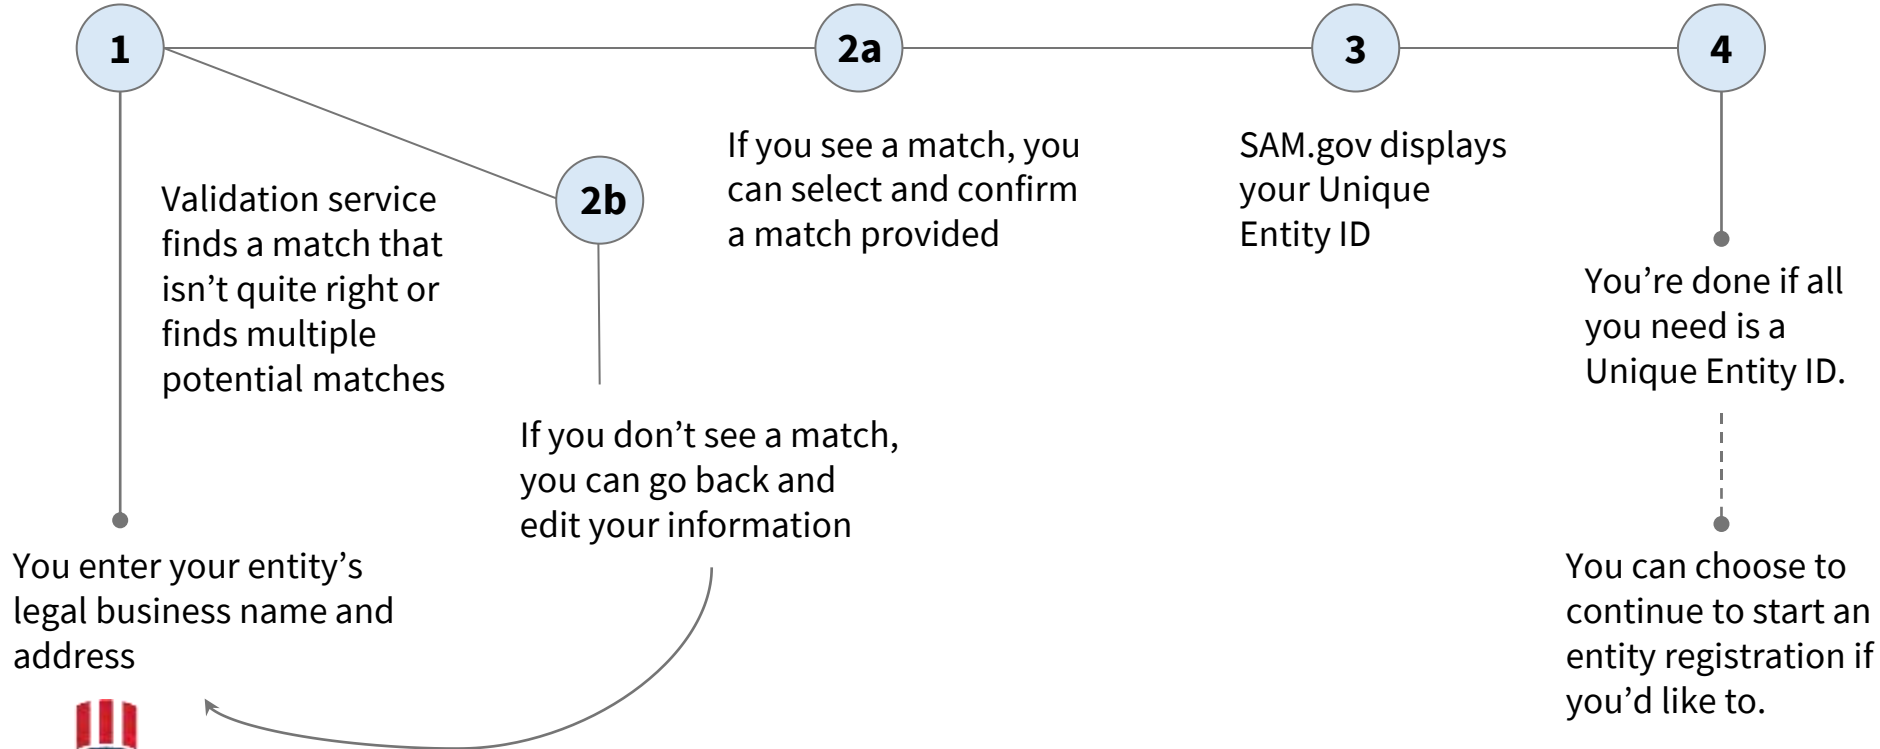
1

2a

3

4

Validation service finds a match that isn't quite right or finds multiple potential matches

2b

If you see a match, you can select and confirm a match provided

SAM.gov displays your Unique Entity ID

You're done if all you need is a Unique Entity ID.

If you don't see a match, you can go back and edit your information

You enter your entity's legal business name and address

You can choose to continue to start an entity registration if you'd like to.